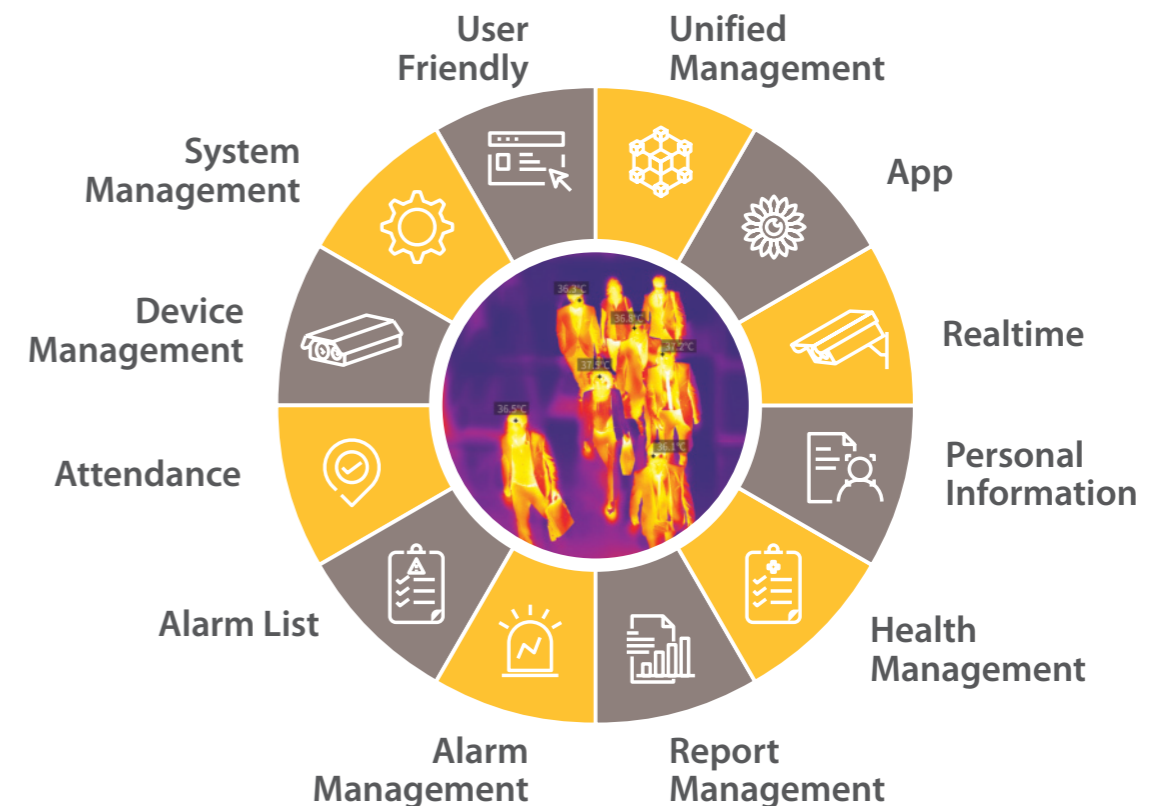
User Friendly

Unified Management

App

Realtime

Personal Information

Health Management

Report Management

Alarm Management

Alarm List

Attendance

Device Management

System Management

36.8°C

36.5°C

37.2°C

36.5°C

36.5°C

36.1°C